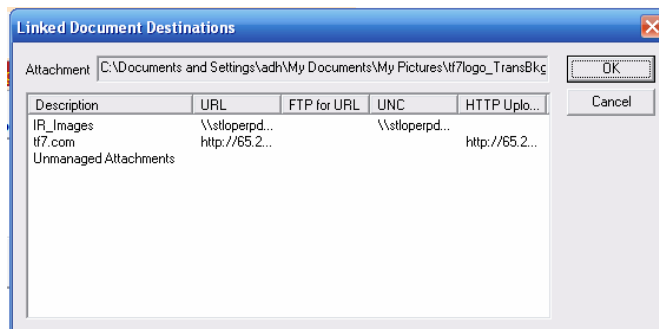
Linked Document Destinations

Attachment C:\Documents and Settings\adh\My Documents\My Pictures\tf7logo_TransBkg

OK

Cancel

| Description | URL | FTP for URL | UNC | HTTP Uplo... |
|---|---|---|---|---|
| IR_Images | \\stloperpd... | | \\stloperpd... | |
| tf7.com | http://65.2... | | | http://65.2... |
| Unmanaged Attachments | | | | |